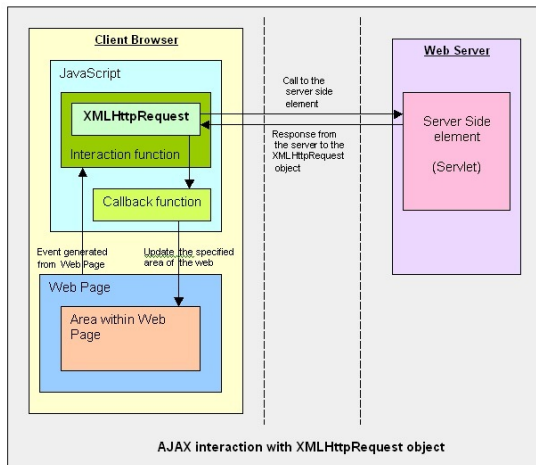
Client Browser

JavaScript

XMLHttpRequest

Interaction function

Callback function

Event generated from Web Page

Update the specified area of the web

Web Page

Area within Web Page

Call to the server side element

Response from the server to the XMLHttpRequest object

Web Server

Server Side element

(Servlet)

AJAX interaction with XMLHttpRequest object